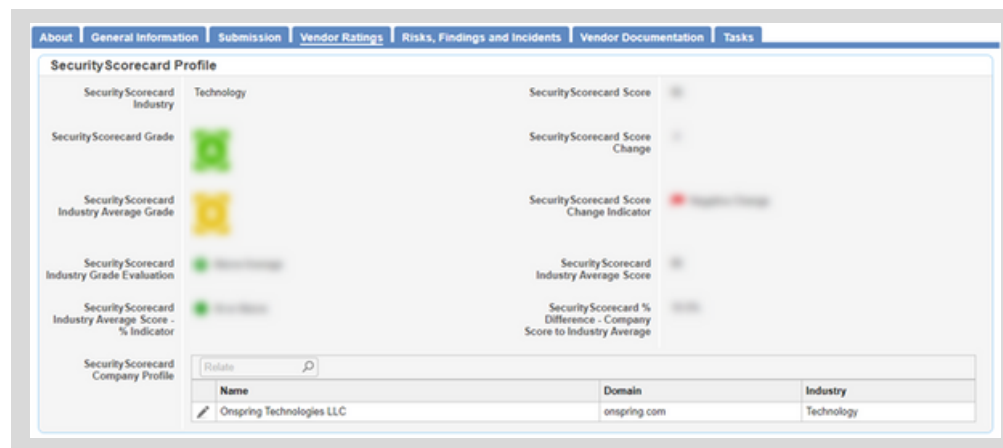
About | General Information | Submission | Vendor Ratings | Risks, Findings and Incidents | Vendor Documentation | Tasks

SecurityScorecard Profile

SecurityScorecard Industry
Technology

SecurityScorecard Score
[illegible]

SecurityScorecard Grade
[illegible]

SecurityScorecard Score Change
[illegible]

SecurityScorecard Industry Average Grade
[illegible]

SecurityScorecard Score Change Indicator
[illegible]

SecurityScorecard Industry Grade Evaluation
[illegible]

SecurityScorecard Industry Average Score
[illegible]

SecurityScorecard Industry Average Score - % Indicator
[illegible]

SecurityScorecard % Difference - Company Score to Industry Average
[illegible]

SecurityScorecard Company Profile
Relate

| | Name | Domain | Industry |
|---|---|---|---|
| | Onspring Technologies LLC | onspring.com | Technology |